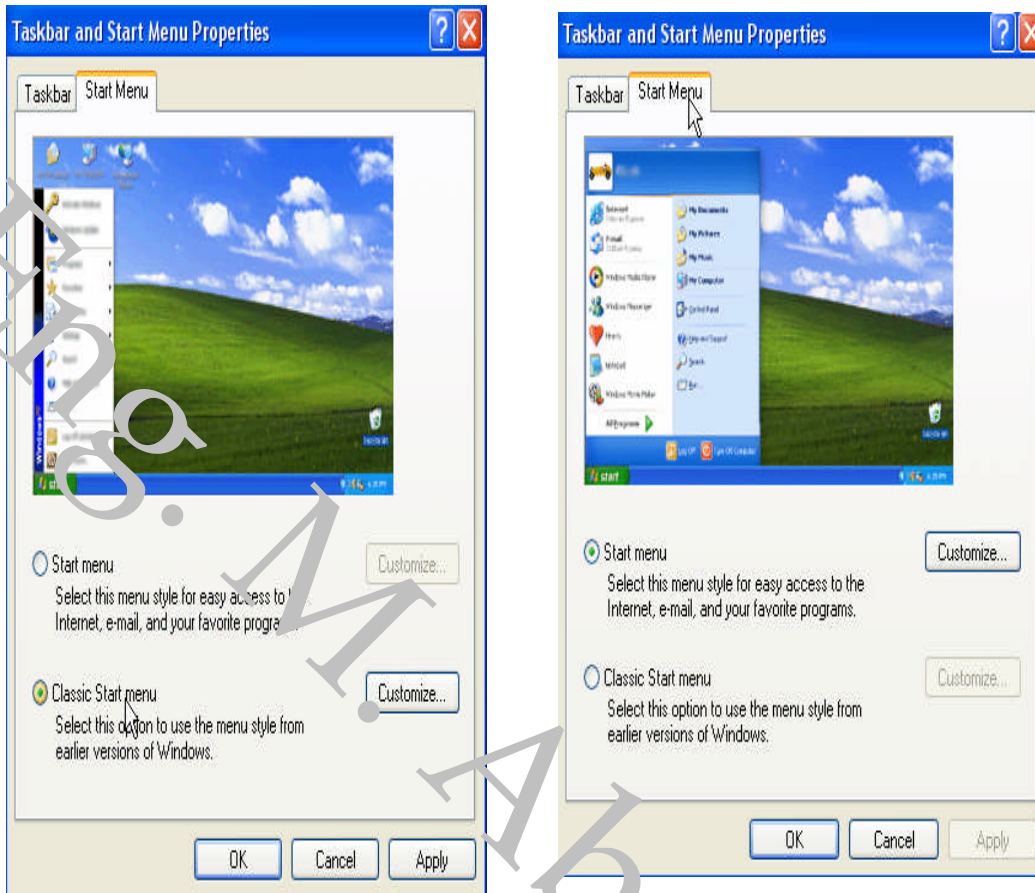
Taskbar and Start Menu Properties

Taskbar | Start Menu

Start menu
Select this menu style for easy access to the Internet, e-mail, and your favorite programs.

Customize...

Classic Start menu
Select this option to use the menu style from earlier versions of Windows.

Customize...

OK | Cancel | Apply

Taskbar and Start Menu Properties

Taskbar | Start Menu

Start menu
Select this menu style for easy access to the Internet, e-mail, and your favorite programs.

Customize...

Classic Start menu
Select this option to use the menu style from earlier versions of Windows.

Customize...

OK | Cancel | Apply

Eng. M. Ab